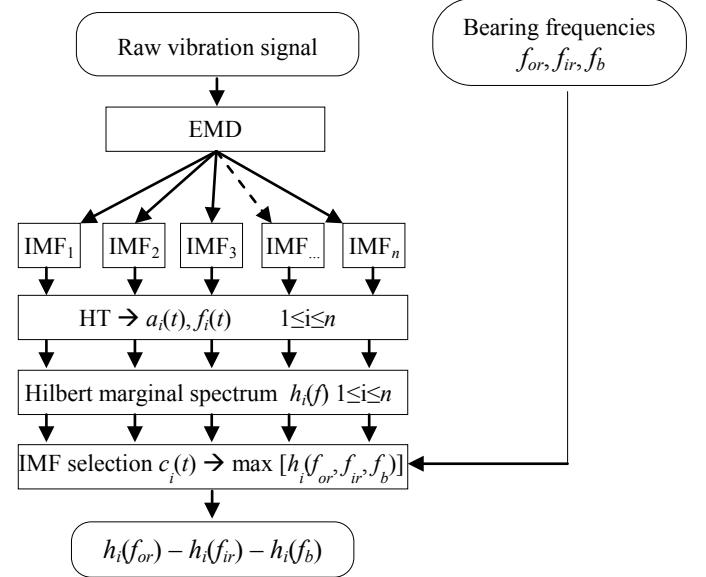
Raw vibration signal

Bearing frequencies $f_{or}, f_{ir}, f_b$

EMD

$IMF_1$

$IMF_2$

$IMF_3$

$IMF_{...}$

$IMF_n$

HT → $a_i(t), f_i(t)$ $1 \leq i \leq n$

Hilbert marginal spectrum $h_i(f)$ $1 \leq i \leq n$

IMF selection $c_i(t)$ → max $[h_i(f_{or}, f_{ir}, f_b)]$

$h_i(f_{or}) - h_i(f_{ir}) - h_i(f_b)$